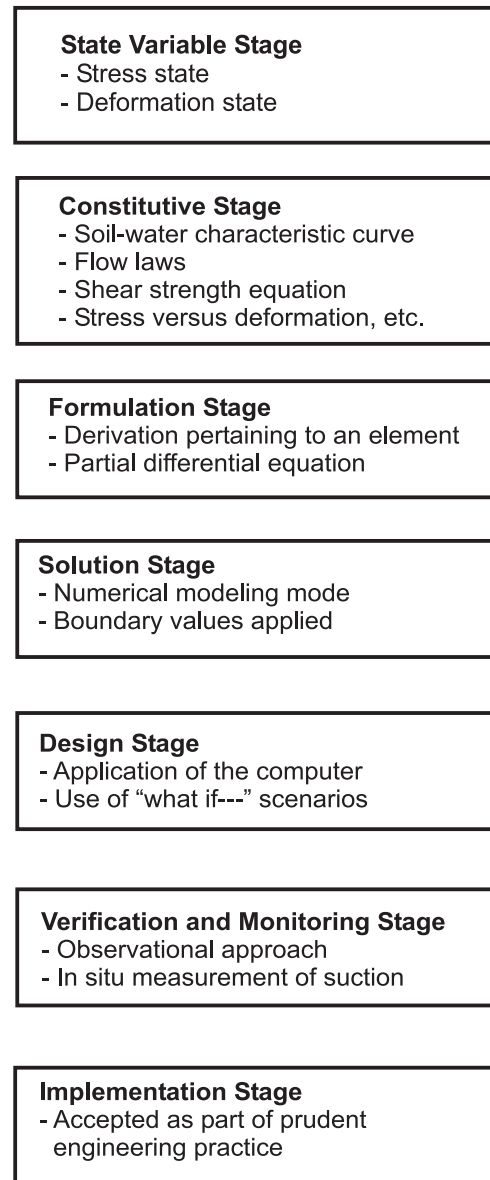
State Variable Stage
- Stress state
- Deformation state

Constitutive Stage
- Soil-water characteristic curve
- Flow laws
- Shear strength equation
- Stress versus deformation, etc.

Formulation Stage
- Derivation pertaining to an element
- Partial differential equation

Solution Stage
- Numerical modeling mode
- Boundary values applied

Design Stage
- Application of the computer
- Use of "what if---" scenarios

Verification and Monitoring Stage
- Observational approach
- In situ measurement of suction

Implementation Stage
- Accepted as part of prudent engineering practice